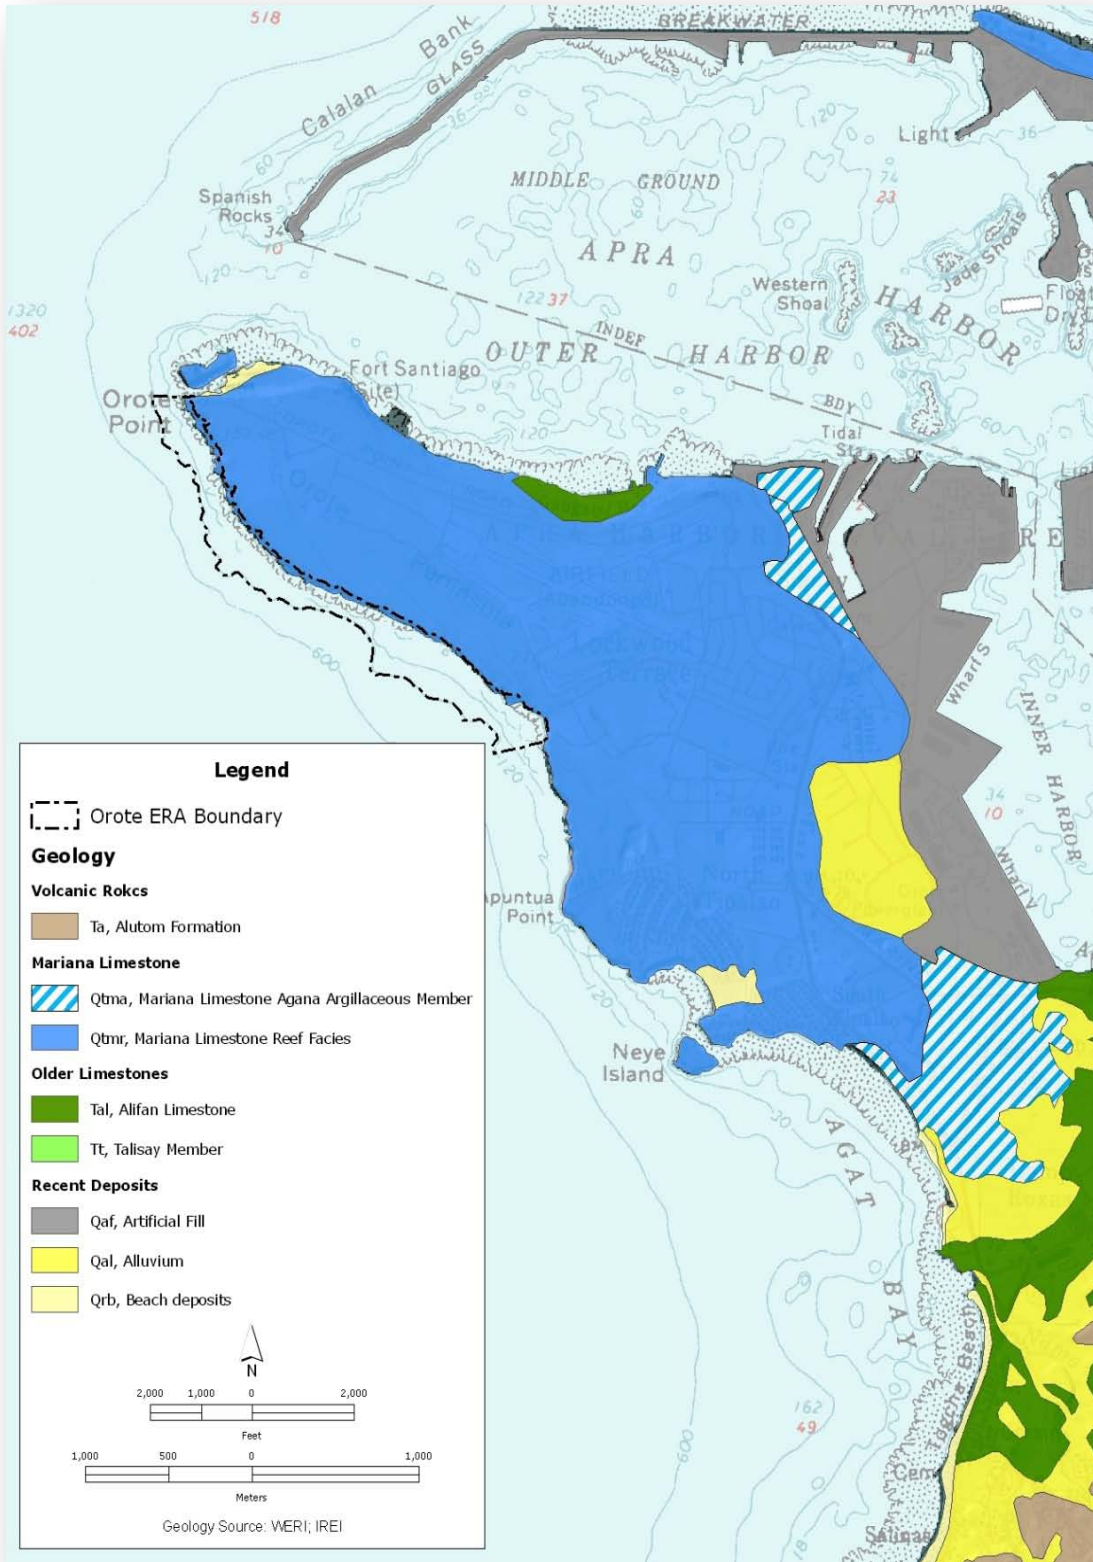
518
BREAKWATER
Calalan Bank
GLASS
Light
36
120
MIDDLE GROUND
74
23
Spanish Rocks
34
10
APRA
Western Shoal
Jade Shoals
HARBOR
Floa Dry D
1320
402
12237
INDEF
OUTER HARBOR
BDY
Orote Point
Fort Santiago (site)
Tidal Sta
Wharf S
INNER HARBOR
34
10
Wharf V
Apuntua Point
Neye Island
AGAT BAY
162
49
600
Tipalao Beach
Salinas

Legend
Orote ERA Boundary
Geology
Volcanic Rokcs
Ta, Alutom Formation
Mariana Limestone
Qtma, Mariana Limestone Agana Argillaceous Member
Qtmr, Mariana Limestone Reef Facies
Older Limestones
Tal, Alifan Limestone
Tt, Talisay Member
Recent Deposits
Qaf, Artificial Fill
Qal, Alluvium
Qrb, Beach deposits
N
2,000 1,000 0 2,000
Feet
1,000 500 0 1,000
Meters
Geology Source: WERI; IREI